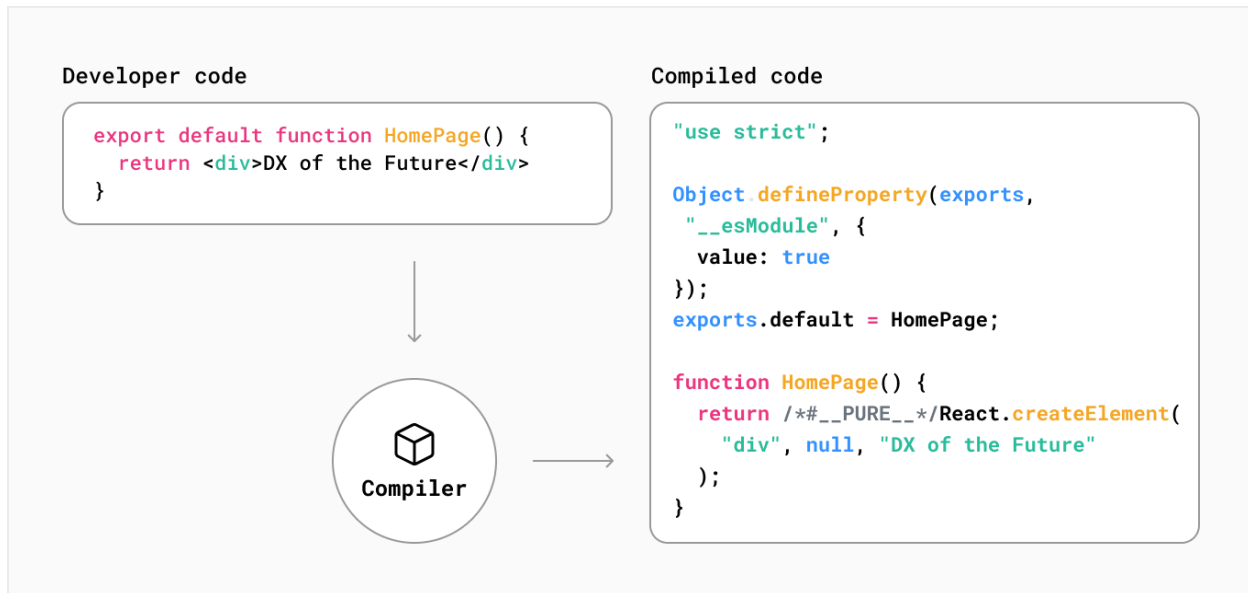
Developer code

```
export default function HomePage() {
  return <div>DX of the Future</div>
}
```

Compiler

Compiled code

```
"use strict";

Object.defineProperty(exports,
 "__esModule", {
  value: true
});
exports.default = HomePage;

function HomePage() {
  return /*#__PURE__*/React.createElement(
    "div", null, "DX of the Future"
  );
}
```